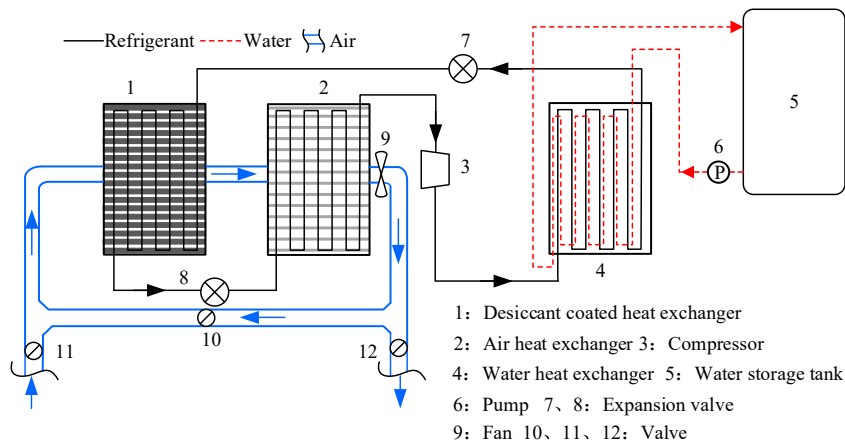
Refrigerant Water Air

7

1

2

5

9

3

6

P

8

4

10

11

12

1：Desiccant coated heat exchanger

2：Air heat exchanger 3：Compressor

4：Water heat exchanger 5：Water storage tank

6：Pump 7、8：Expansion valve

9：Fan 10、11、12：Valve